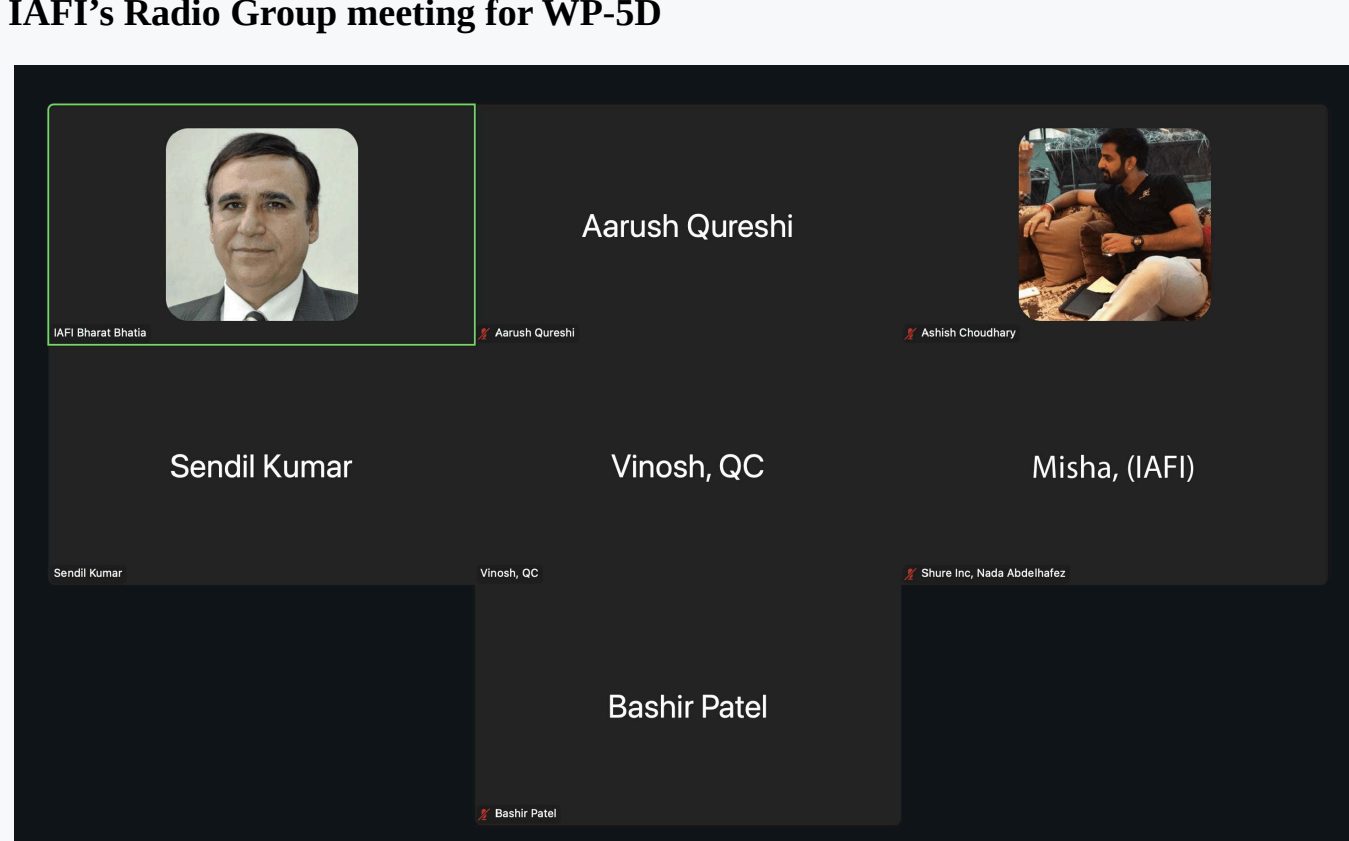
IAFI's Radio Group meeting for WP-5D

IAFI Bharat Bhatia

Aarush Qureshi

Aarush Qureshi

Ashish Choudhary

Sendil Kumar

Sendil Kumar

Vinosh, QC

Vinosh, QC

Misha, (IAFI)

Shure Inc, Nada Abdelhafez

Bashir Patel

Bashir Patel